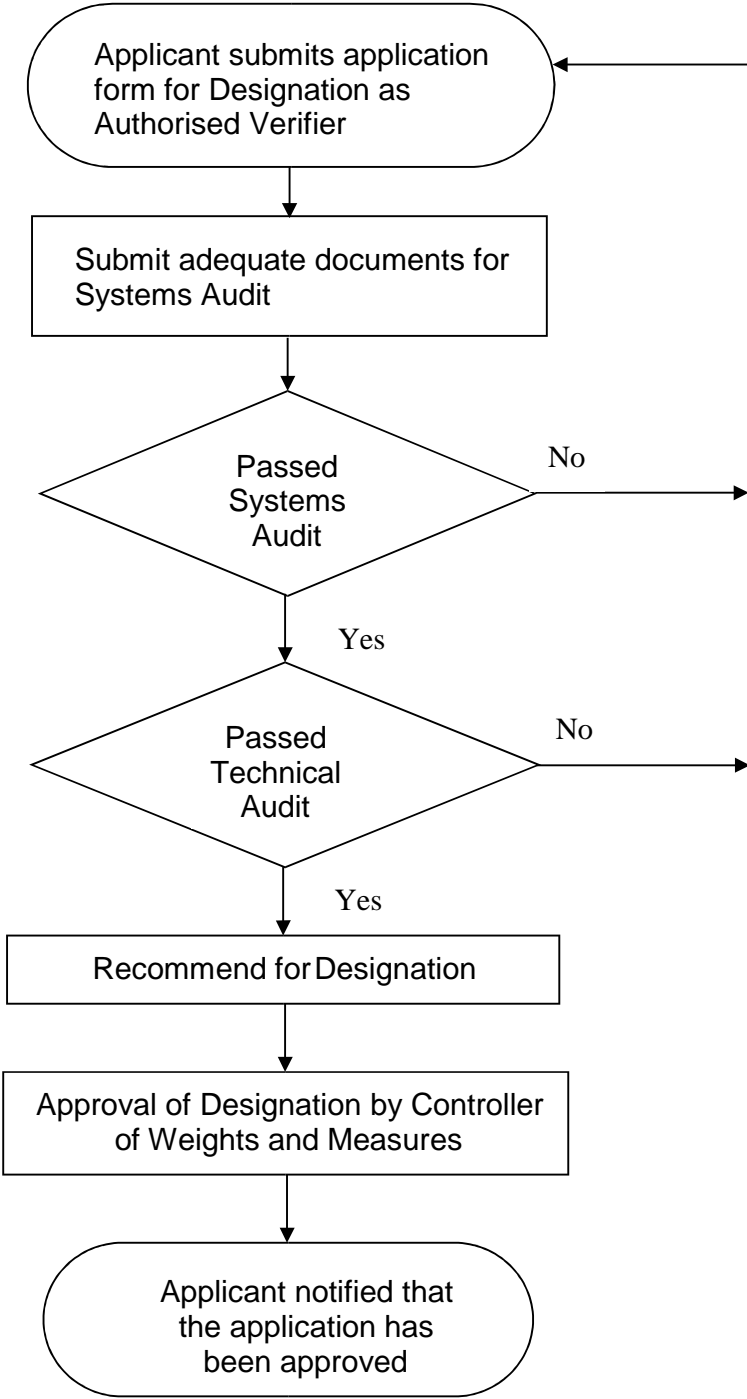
Applicant submits application form for Designation as Authorised Verifier

Submit adequate documents for Systems Audit

Passed Systems Audit

No

Yes

Passed Technical Audit

No

Yes

Recommend for Designation

Approval of Designation by Controller of Weights and Measures

Applicant notified that the application has been approved